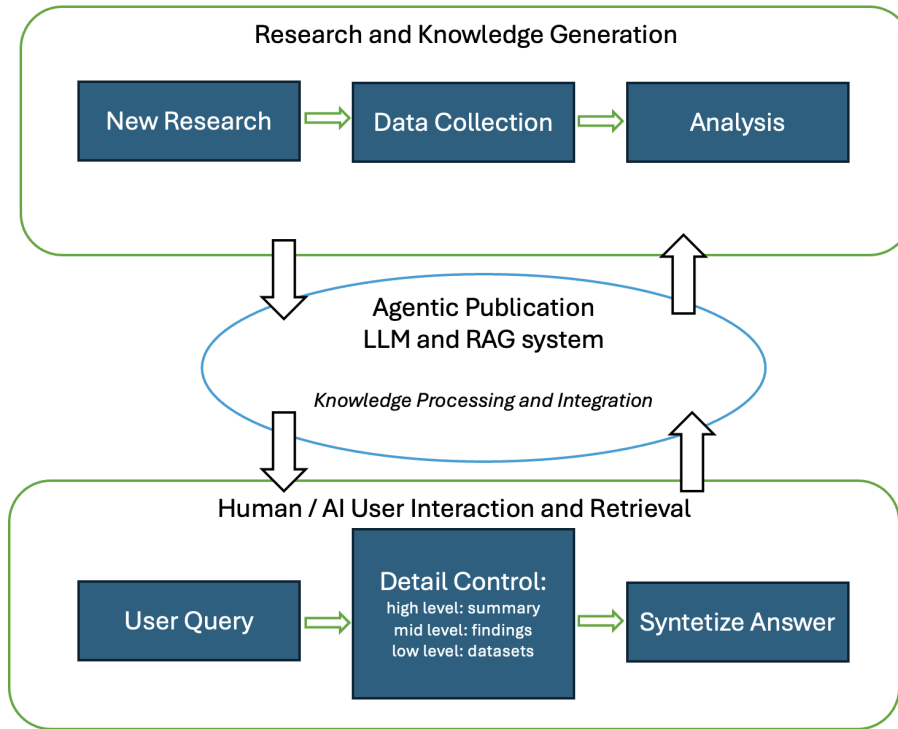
Research and Knowledge Generation

New Research

Data Collection

Analysis

Agentic Publication
LLM and RAG system

*Knowledge Processing and Integration*

Human / AI User Interaction and Retrieval

User Query

Detail Control:
high level: summary
mid level: findings
low level: datasets

Syntetize Answer